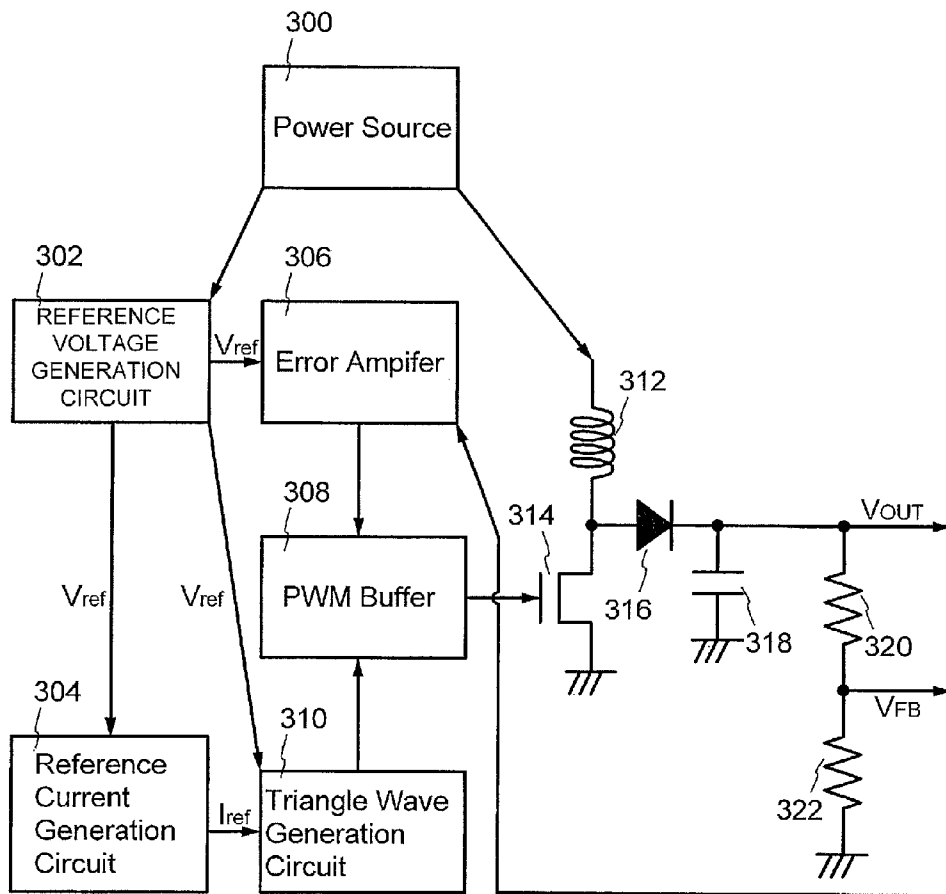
300

Power Source

302

REFERENCE VOLTAGE GENERATION CIRCUIT

306

$V_{ref}$

Error Ampifer

312

308

314

$V_{OUT}$

$V_{ref}$

$V_{ref}$

PWM Buffer

316

318

320

304

$V_{FB}$

310

Reference Current Generation Circuit

$I_{ref}$

Triangle Wave Generation Circuit

322